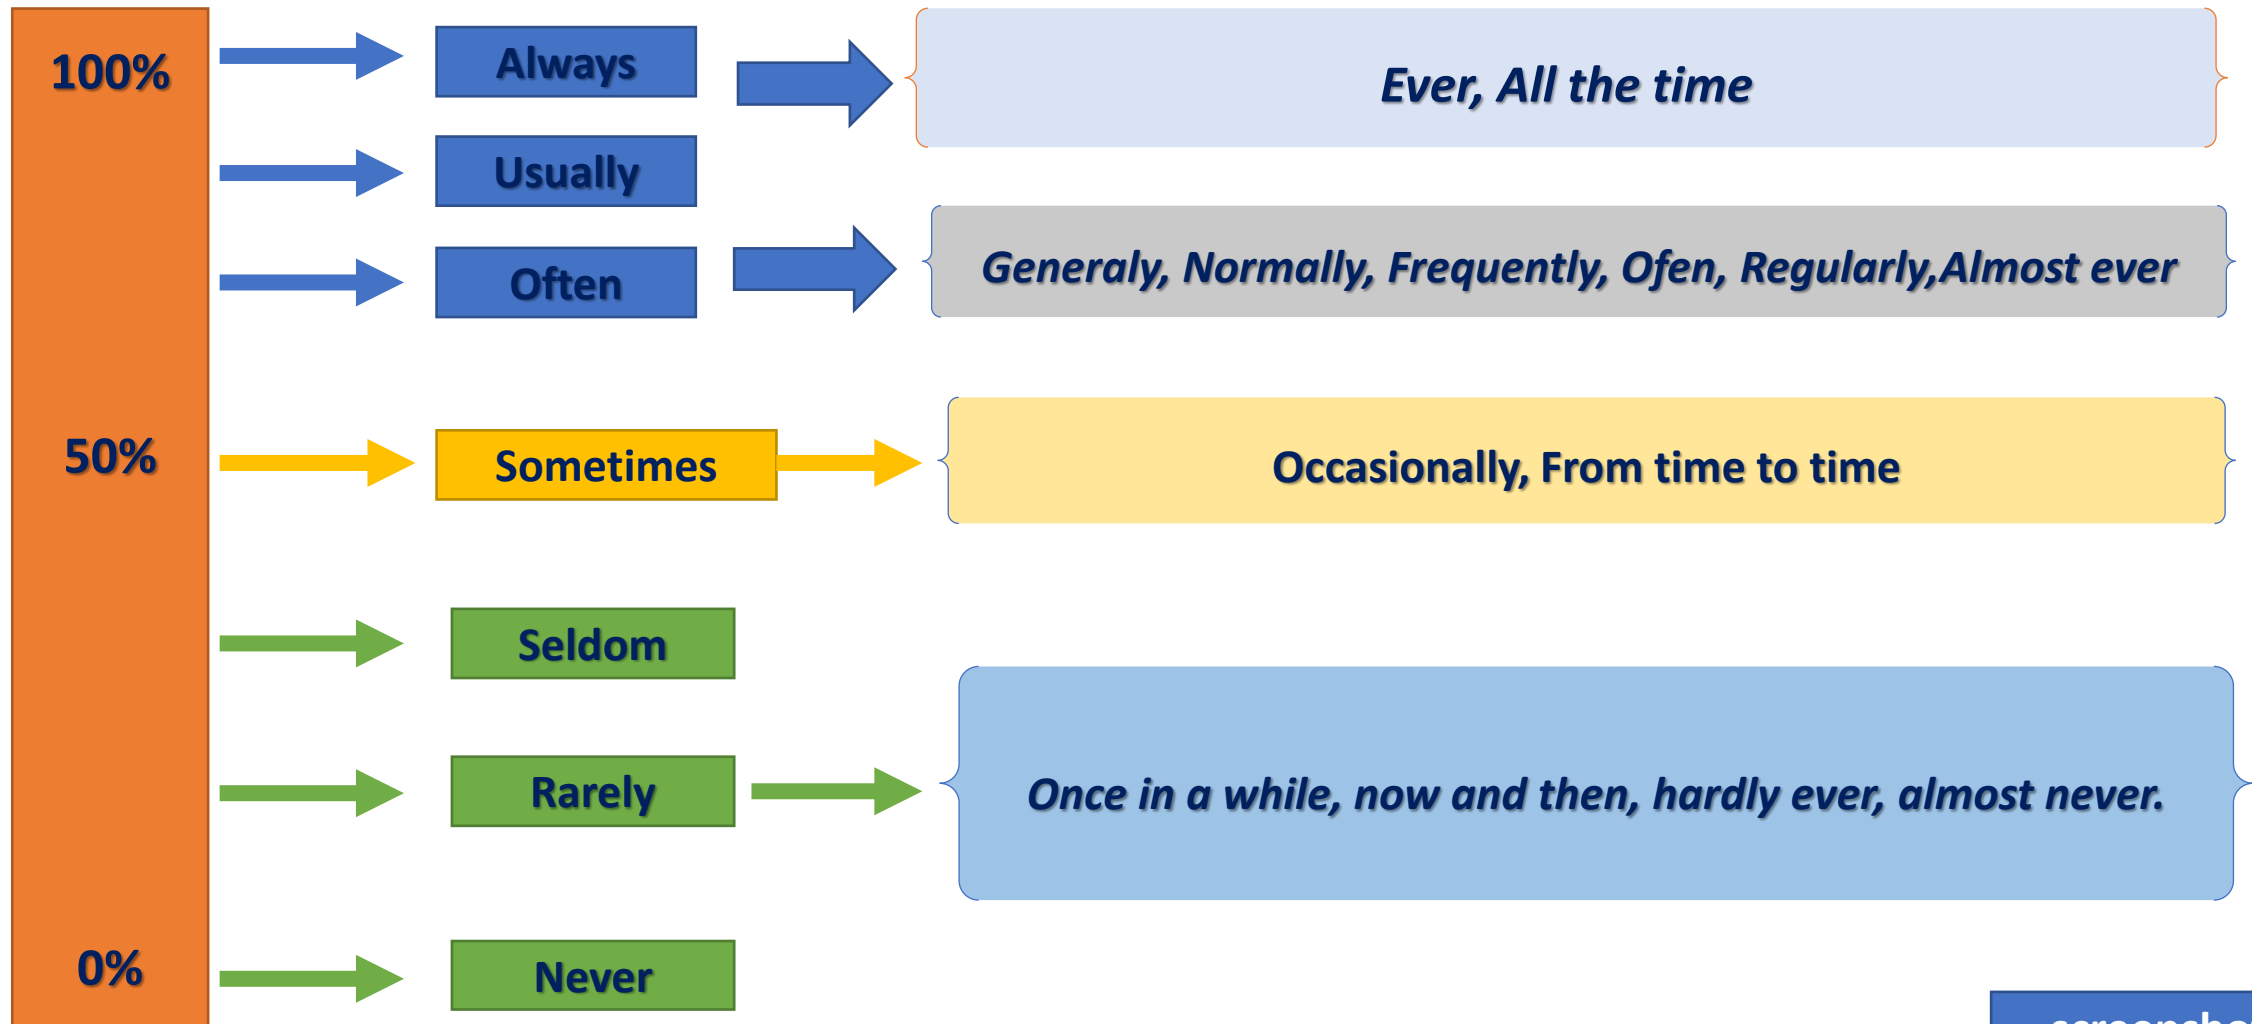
100%

Always

Ever, All the time

Usually

Often

Generaly, Normally, Frequently, Ofen, Regularly,Almost ever

50%

Sometimes

Occasionally, From time to time

Seldom

Rarely

Once in a while, now and then, hardly ever, almost never.

0%

Never

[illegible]